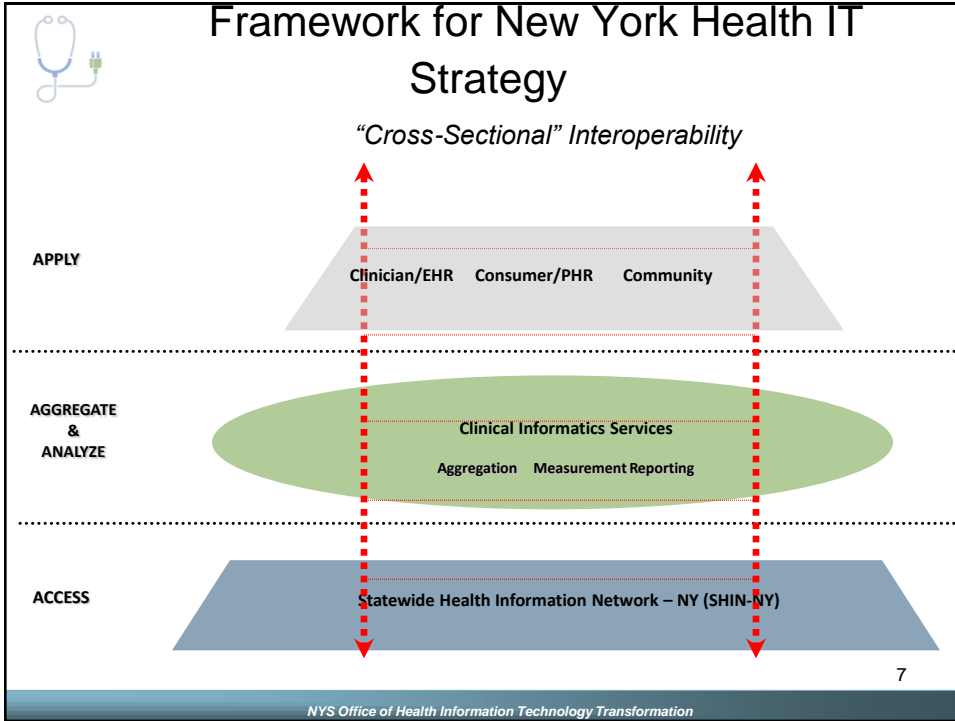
Framework for New York Health IT Strategy

"Cross-Sectional" Interoperability

APPLY

Clinician/EHR Consumer/PHR Community

AGGREGATE & ANALYZE

Clinical Informatics Services

Aggregation Measurement Reporting

ACCESS

Statewide Health Information Network – NY (SHIN-NY)

7

NYS Office of Health Information Technology Transformation